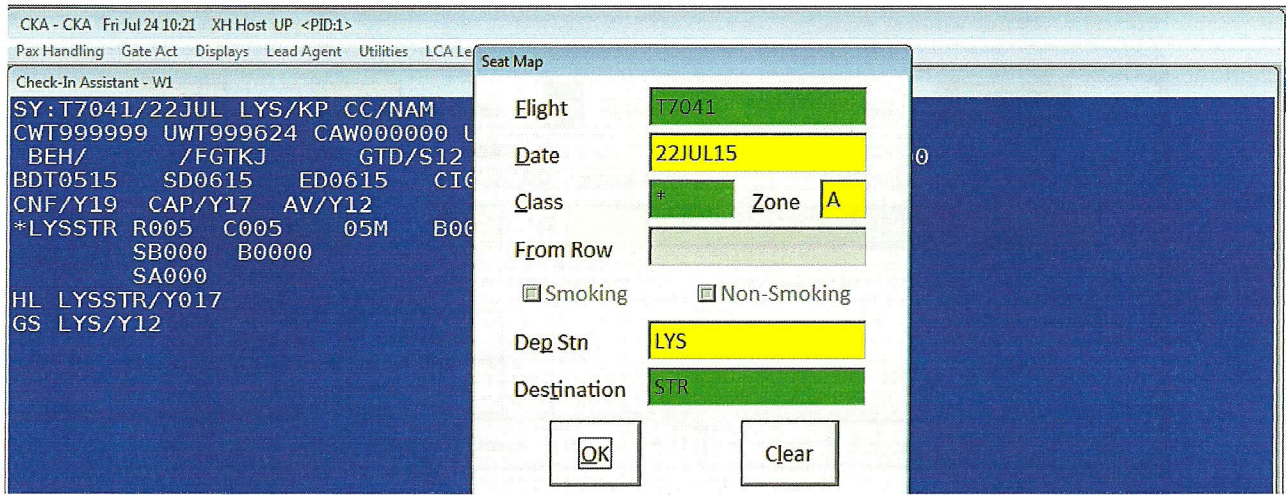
CKA - CKA Fri Jul 24 10:21 XH Host UP <PID:1>

Pax Handling Gate Act Displays Lead Agent Utilities LCA Le

Check-In Assistant - W1

SY:T7041/22JUL LYS/KP CC/NAM
CWT999999 UWT999624 CAW000000 U
BEH/ /FGTKJ GTD/S12
BDT0515 SD0615 ED0615 CI
CNF/Y19 CAP/Y17 AV/Y12
*LYSSTR R005 C005 05M B0
SB000 B0000
SA000
HL LYSSTR/Y017
GS LYS/Y12

0

Seat Map

Flight T7041

Date 22JUL15

Class * Zone A

From Row

Smoking Non-Smoking

Dep Stn LYS

Destination STR

OK Clear